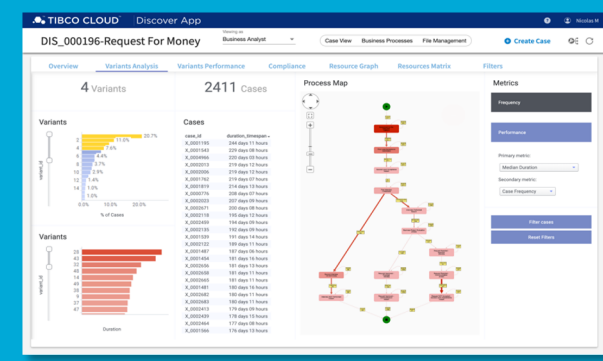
TIBCO CLOUD Discover App

Nicolas M

DIS_000196-Request For Money

Viewing as
Business Analyst

Case View | Business Processes | File Management

+ Create Case

Overview | Variants Analysis | Variants Performance | Compliance | Resource Graph | Resources Matrix | Filters

4 Variants

2411 Cases

Process Map

Metrics

Variants

variant_id

2 20.7%
1 11.6%
4 7.6%
6 4.4%
9 3.7%
5 2.6%
10 1.9%
12 1.4%
14 1.0%
15 1.0%

0.0% 10.0% 20.0%
% of Cases

Cases

| case_id | duration_timespan |
|---|---|
| X_0001795 | 244 days 11 hours |
| X_0001543 | 229 days 08 hours |
| X_0004966 | 226 days 03 hours |
| X_0002351 | 219 days 13 hours |
| X_0002005 | 219 days 12 hours |
| X_0001760 | 219 days 07 hours |
| X_0001819 | 214 days 13 hours |
| X_0001874 | 206 days 08 hours |
| X_0002023 | 207 days 03 hours |
| X_0002671 | 200 days 03 hours |
| X_0002118 | 195 days 12 hours |
| X_0002499 | 194 days 23 hours |
| X_0002355 | 194 days 13 hours |
| X_0001339 | 191 days 03 hours |
| X_0002122 | 189 days 03 hours |
| X_0001487 | 188 days 13 hours |
| X_0001454 | 181 days 16 hours |
| X_0002656 | 181 days 13 hours |
| X_0002659 | 181 days 08 hours |
| X_0001635 | 181 days 06 hours |
| X_0001481 | 180 days 03 hours |
| X_0002682 | 180 days 11 hours |
| X_0002683 | 178 days 23 hours |
| X_0002627 | 179 days 03 hours |
| X_0002439 | 179 days 03 hours |
| X_0002464 | 177 days 23 hours |
| X_0001566 | 176 days 22 hours |

Variants

variant_id

28
43
22
35
40
39
37
47

Duration

Frequency

Performance

Primary metric:
Median Duration

Secondary metric:
Case Frequency

Filter cases

Reset Filters